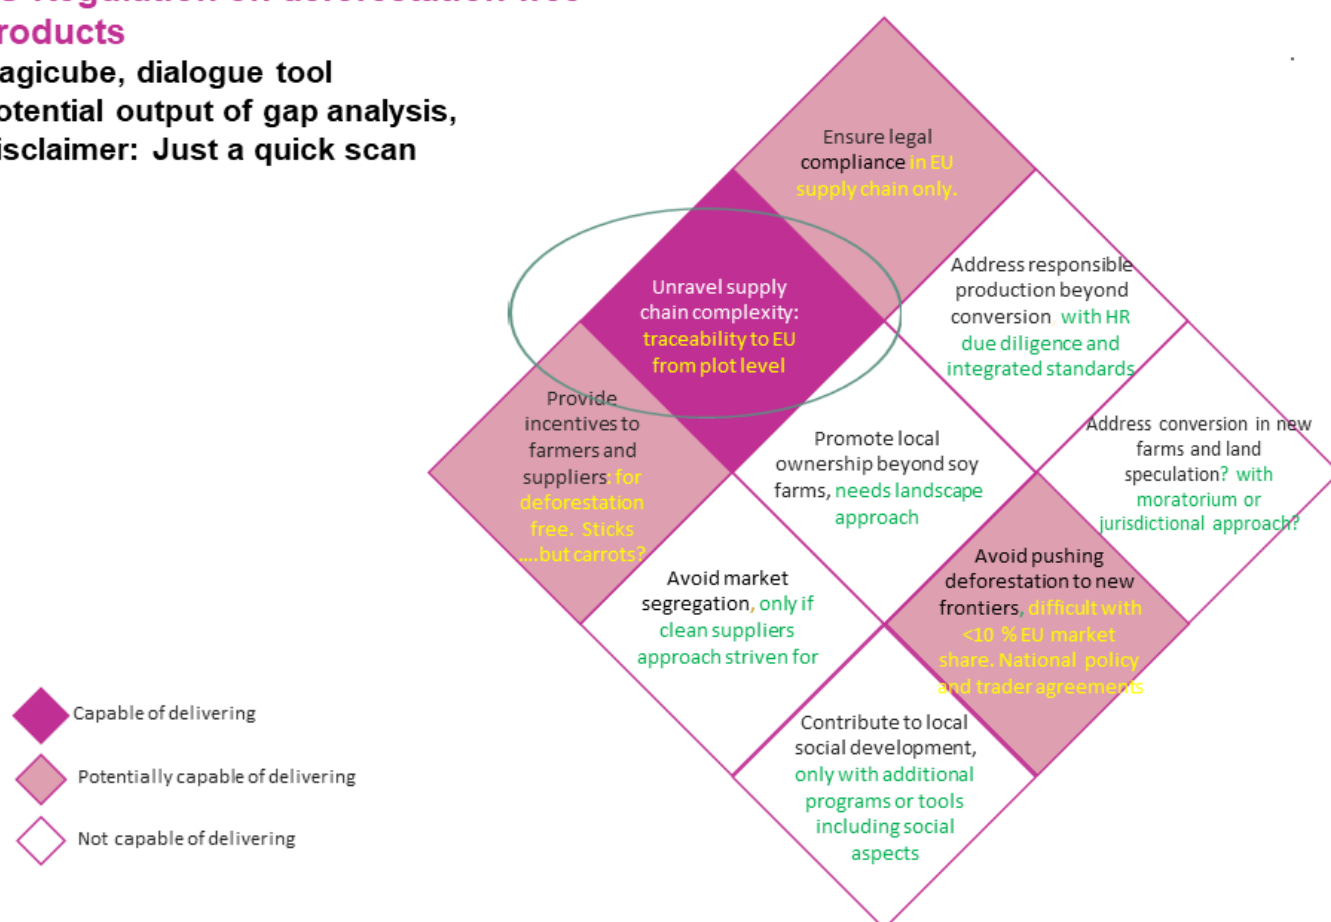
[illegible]roducts
agicube, dialogue tool
otential output of gap analysis,
isclaimer: Just a quick scan

Ensure legal compliance in EU supply chain only.

Unravel supply chain complexity: traceability to EU from plot level

Address responsible production beyond conversion, with HR due diligence and integrated standards

Provide incentives to farmers and suppliers: for deforestation free. Sticks ....but carrots?

Promote local ownership beyond soy farms, needs landscape approach

Address conversion in new farms and land speculation? with moratorium or jurisdictional approach?

Avoid market segregation, only if clean suppliers approach striven for

Avoid pushing deforestation to new frontiers, difficult with <10 % EU market share. National policy and trader agreements

Contribute to local social development, only with additional programs or tools including social aspects

Capable of delivering
Potentially capable of delivering
Not capable of delivering